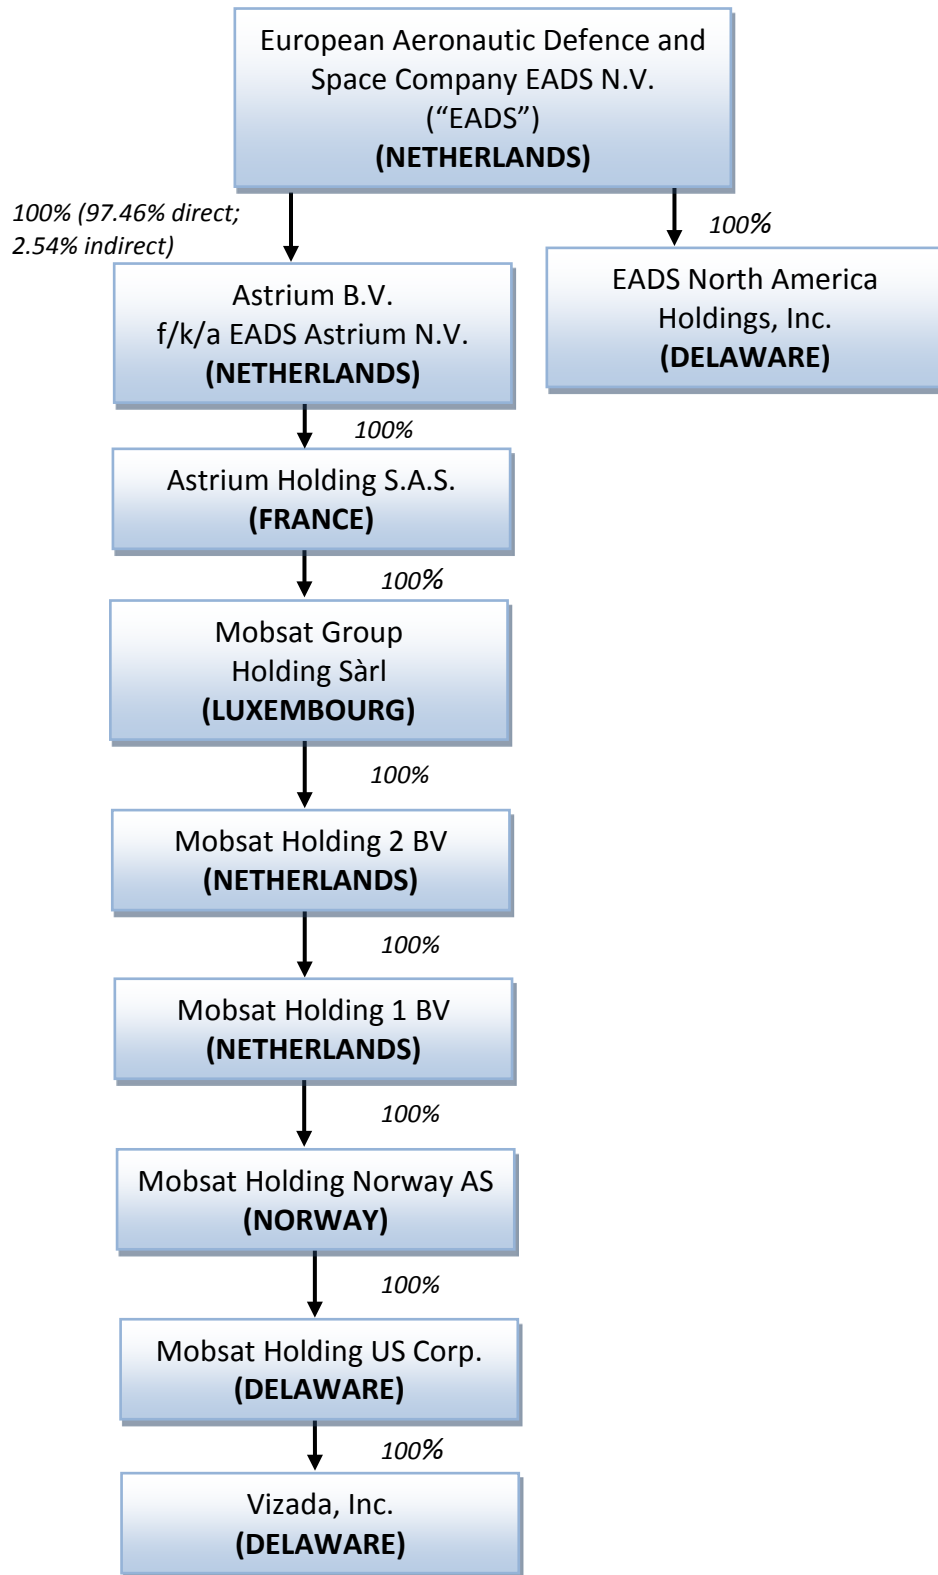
European Aeronautic Defence and Space Company EADS N.V. (“EADS”)
**(NETHERLANDS)**

100% (97.46% direct; 2.54% indirect)

100%

EADS North America Holdings, Inc.
**(DELAWARE)**

Astrium B.V.
f/k/a EADS Astrium N.V.
**(NETHERLANDS)**

100%

Astrium Holding S.A.S.
**(FRANCE)**

100%

Mobsat Group Holding Sàrl
**(LUXEMBOURG)**

100%

Mobsat Holding 2 BV
**(NETHERLANDS)**

100%

Mobsat Holding 1 BV
**(NETHERLANDS)**

100%

Mobsat Holding Norway AS
**(NORWAY)**

100%

Mobsat Holding US Corp.
**(DELAWARE)**

100%

Vizada, Inc.
**(DELAWARE)**